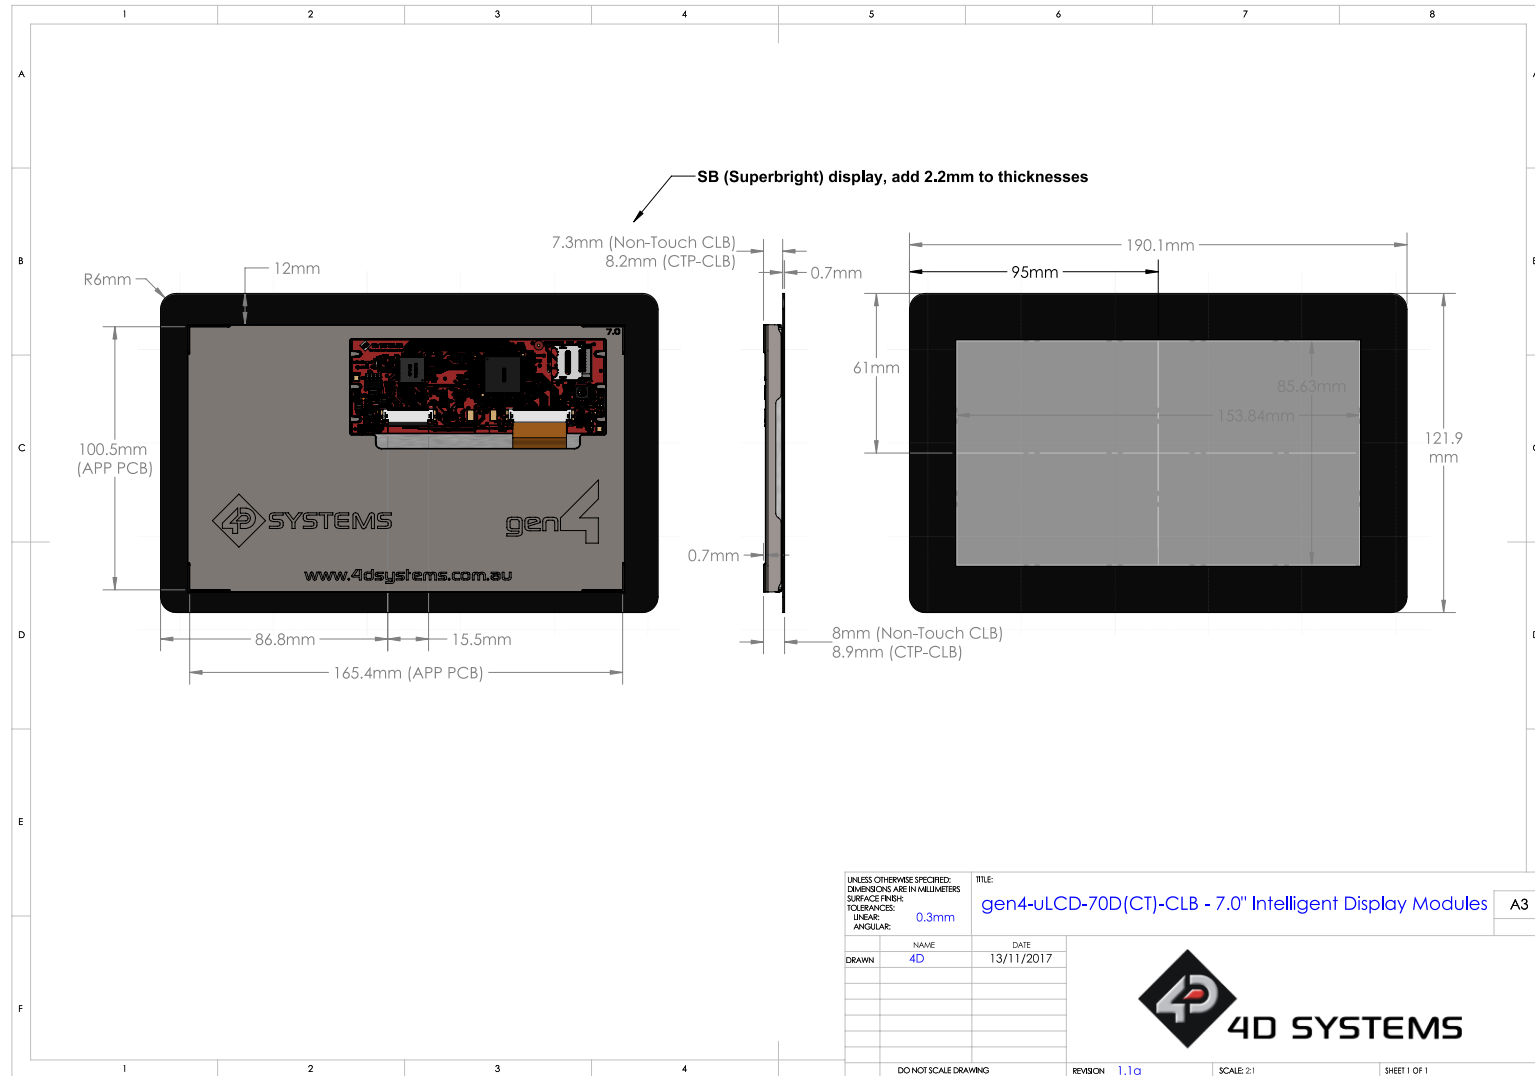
1 2 3 4 5 6 7 8

A B C D E F

SB (Superbright) display, add 2.2mm to thickness

7.3mm (Non-Touch CLB)
8.2mm (CTP-CLB)

0.7mm

R6mm

12mm

7.0

100.5mm
(APP PCB)

SYSTEMS

gen4

www.4dsystems.com.au

86.8mm

15.5mm

165.4mm (APP PCB)

0.7mm

8mm (Non-Touch CLB)
8.9mm (CTP-CLB)

190.1mm

95mm

61mm

85.63mm

153.84mm

121.9
mm

UNLESS OTHERWISE SPECIFIED:
DIMENSIONS ARE IN MILLIMETERS
SURFACE FINISH:
TOLERANCES:
LINEAR:
ANGULAR:
0.3mm

TITLE:
gen4-uLCD-70D(CT)-CLB - 7.0" Intelligent Display Modules

A3

NAME
DATE
DRAWN
4D
13/11/2017

4D SYSTEMS

DO NOT SCALE DRAWING

REVISION 1.1a

SCALE: 2:1

SHEET 1 OF 1

1 2 3 4